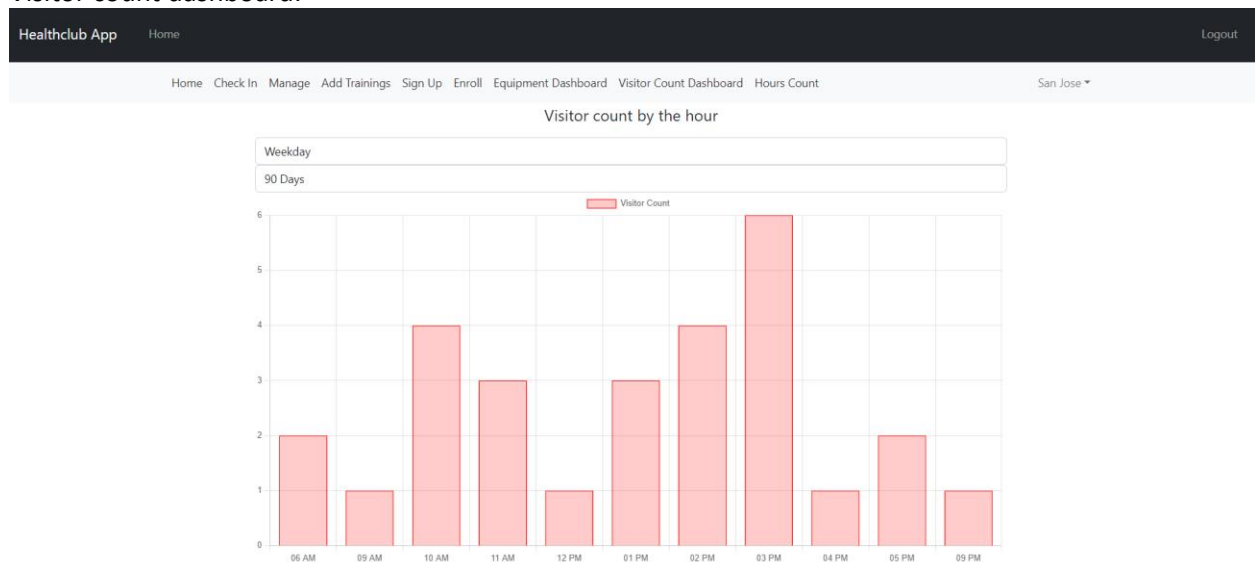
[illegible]

Healthclub App Home Logout

Home Check In Manage Add Trainings Sign Up Enroll Equipment Dashboard Visitor Count Dashboard Hours Count San Jose

Visitor count by the hour

Weekday

90 Days

Visitor Count

6
5
4
3
2
1
0

06 AM 09 AM 10 AM 11 AM 12 PM 01 PM 02 PM 03 PM 04 PM 05 PM 09 PM